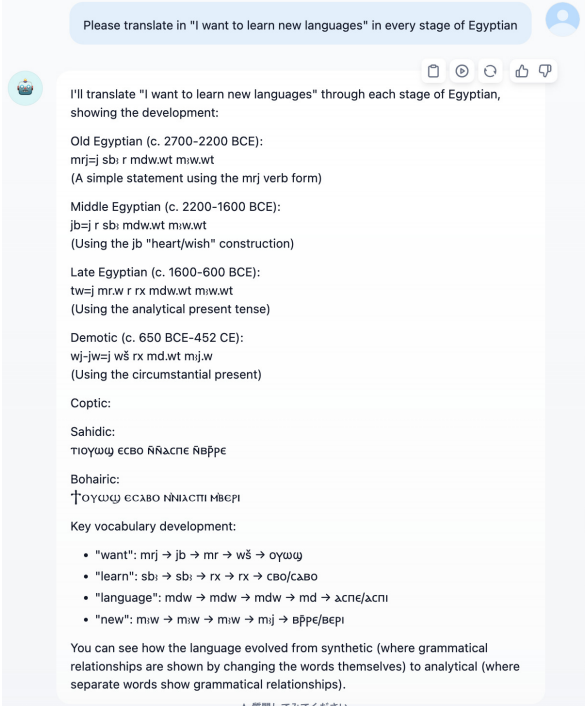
Please translate in "I want to learn new languages" in every stage of Egyptian

I'll translate "I want to learn new languages" through each stage of Egyptian, showing the development:

Old Egyptian (c. 2700-2200 BCE):
mrj=j sbꜣ r mdw.wt mꜣw.wt
(A simple statement using the mrj verb form)

Middle Egyptian (c. 2200-1600 BCE):
jb=j r sbꜣ mdw.wt mꜣw.wt
(Using the jb "heart/wish" construction)

Late Egyptian (c. 1600-600 BCE):
tw=j mr.w r rx mdw.wt mꜣw.wt
(Using the analytical present tense)

Demotic (c. 650 BCE-452 CE):
wj-jw=j wš rx md.wt mꜣj.w
(Using the circumstantial present)

Coptic:

Sahidic:
ϯⲟⲩⲱϣ ⲉⲥⲃⲟ ⲛ̄ⲛ̄ⲁⲥⲡⲉ ⲛ̄ⲃⲣ̄ⲣⲉ

Bohairic:
ϯⲟⲩⲱϣ ⲉⲥⲁⲃⲟ ⲛⲛⲓⲁⲥⲡⲓ ⲙ̀ⲃⲉⲣⲓ

Key vocabulary development:

• "want": mrj → jb → mr → wš → ⲟⲩⲱϣ
• "learn": sbꜣ → sbꜣ → rx → rx → ⲥⲃⲟ/ⲥⲁⲃⲟ
• "language": mdw → mdw → mdw → md → ⲁⲥⲡⲉ/ⲁⲥⲡⲓ
• "new": mꜣw → mꜣw → mꜣw → mꜣj → ⲃⲣ̄ⲣⲉ/ⲃⲉⲣⲓ

You can see how the language evolved from synthetic (where grammatical relationships are shown by changing the words themselves) to analytical (where separate words show grammatical relationships).

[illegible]